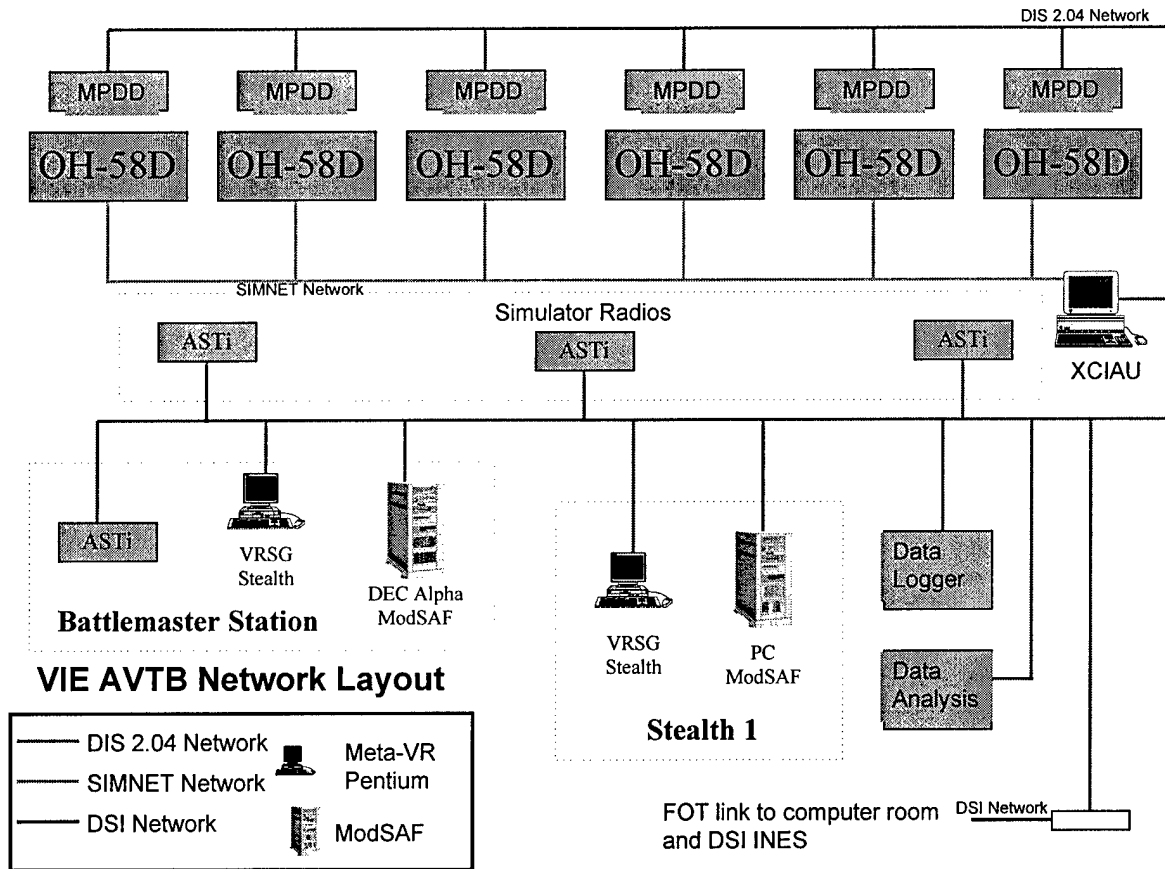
DIS 2.04 Network

MPDD
OH-58D

MPDD
OH-58D

MPDD
OH-58D

MPDD
OH-58D

MPDD
OH-58D

MPDD
OH-58D

SIMNET Network

Simulator Radios

ASTi

ASTi

ASTi

XCIAU

ASTi

VRSG Stealth

DEC Alpha ModSAF

Battlemaster Station

VRSG Stealth

PC ModSAF

Stealth 1

Data Logger

Data Analysis

VIE AVTB Network Layout

DIS 2.04 Network
SIMNET Network
DSI Network
Meta-VR Pentium
ModSAF

FOT link to computer room and DSI INES

DSI Network